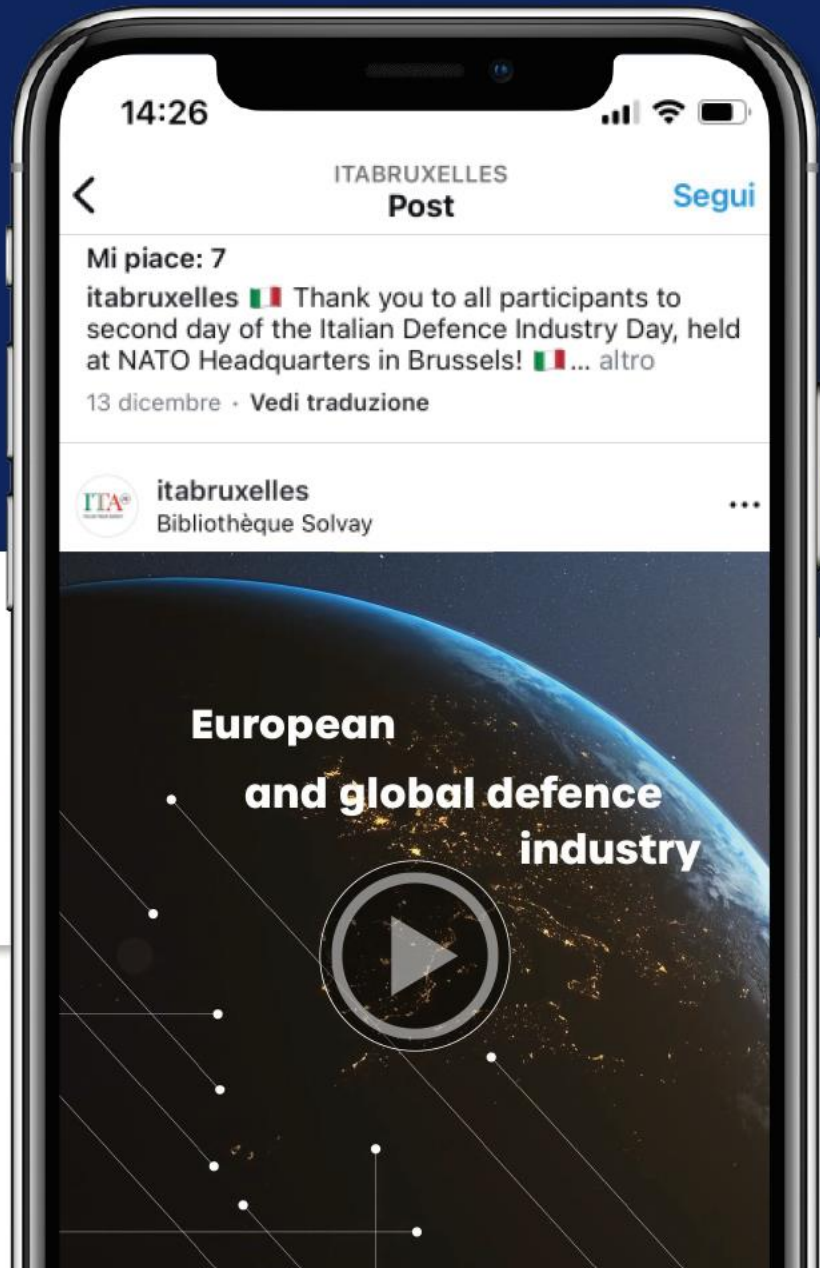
14:26

ITABRUXELLES
Post
Segui

Mi piace: 7
itabruxelles 🇮🇹 Thank you to all participants to second day of the Italian Defence Industry Day, held at NATO Headquarters in Brussels! 🇮🇹... altro
13 dicembre · Vedi traduzione

ITA
itabruxelles
Bibliothèque Solvay

European
and global defence
industry